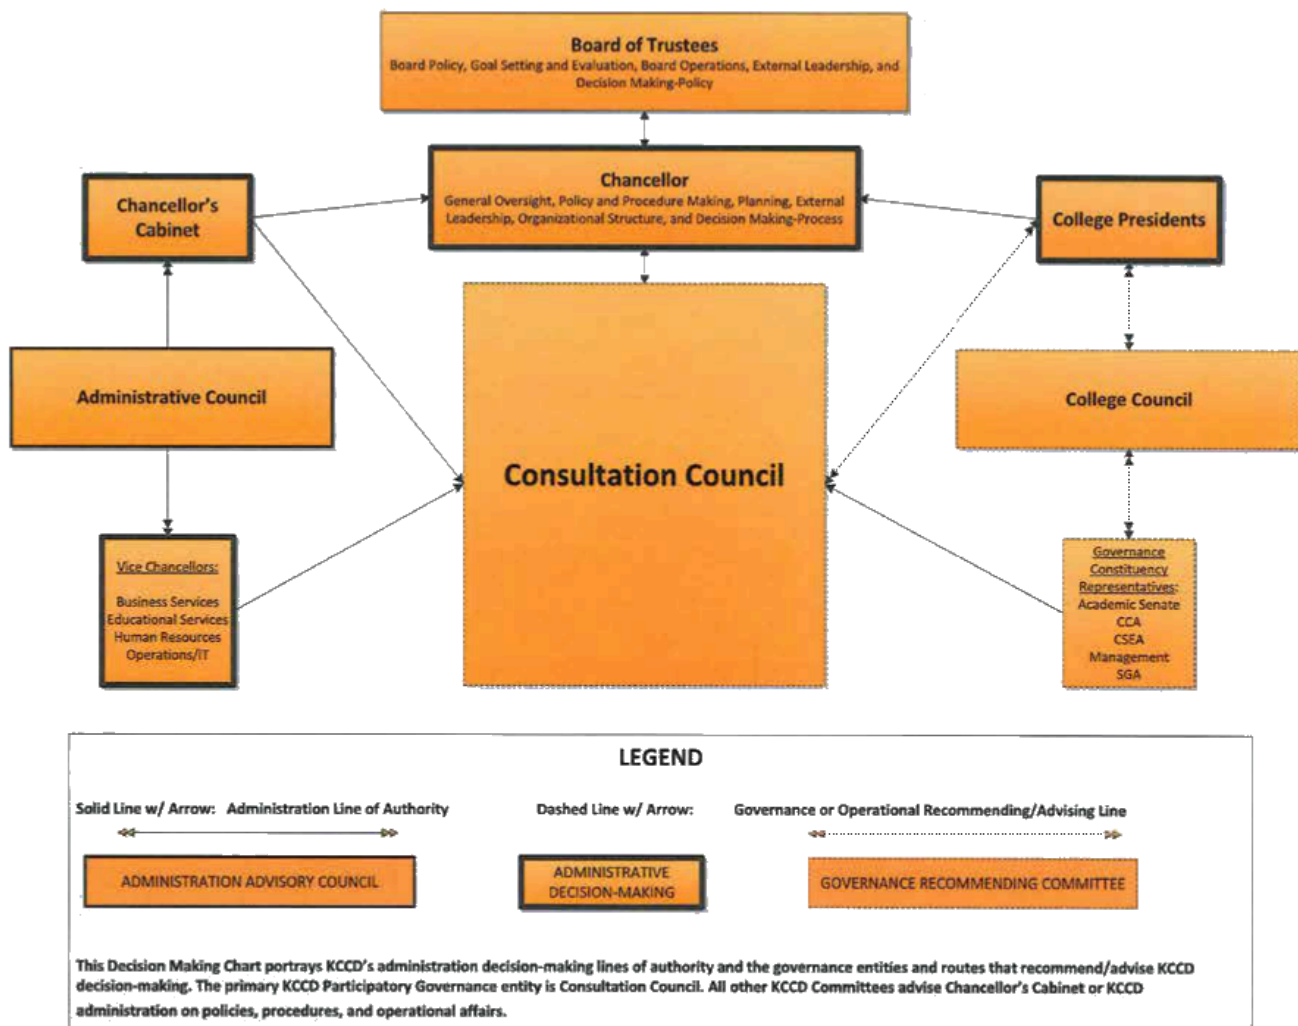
Board of Trustees
Board Policy, Goal Setting and Evaluation, Board Operations, External Leadership, and Decision Making-Policy

Chancellor's Cabinet

Chancellor
General Oversight, Policy and Procedure Making, Planning, External Leadership, Organizational Structure, and Decision Making-Process

College Presidents

Administrative Council

Consultation Council

College Council

Vice Chancellors:
Business Services
Educational Services
Human Resources
Operations/IT

Governance Constituency Representatives:
Academic Senate
CCA
CSEA
Management
SGA

LEGEND

Solid Line w/ Arrow: Administration Line of Authority

Dashed Line w/ Arrow: Governance or Operational Recommending/Advising Line

ADMINISTRATION ADVISORY COUNCIL

ADMINISTRATIVE DECISION-MAKING

GOVERNANCE RECOMMENDING COMMITTEE

This Decision Making Chart portrays KCCD's administration decision-making lines of authority and the governance entities and routes that recommend/advise KCCD decision-making. The primary KCCD Participatory Governance entity is Consultation Council. All other KCCD Committees advise Chancellor's Cabinet or KCCD administration on policies, procedures, and operational affairs.